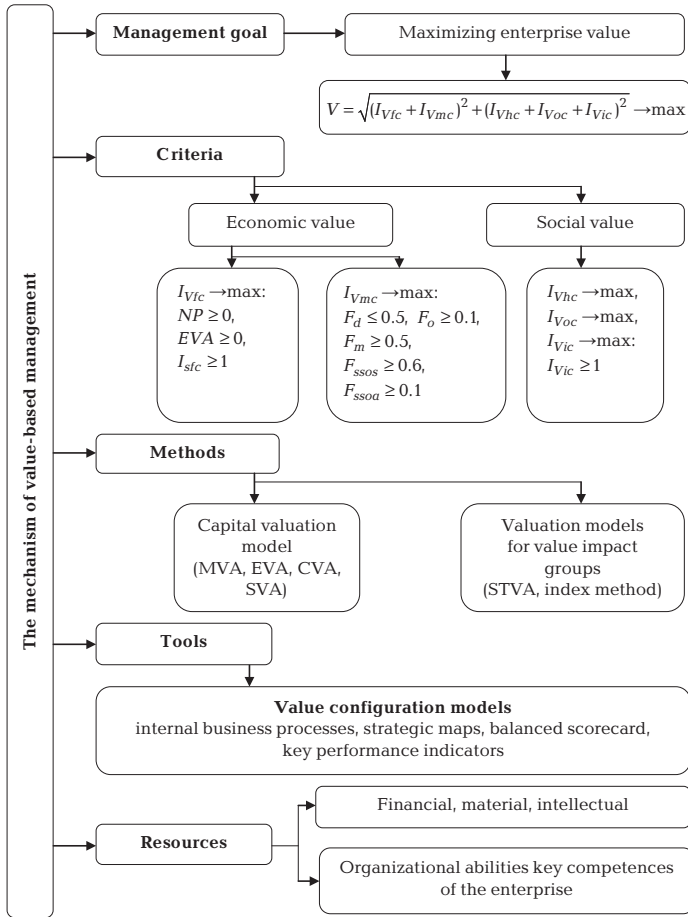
The mechanism of value-based management

Management goal

Maximizing enterprise value

$V = \sqrt{(I_{Vfc} + I_{Vmc})^2 + (I_{Vhc} + I_{Voc} + I_{Vic})^2} \rightarrow \max$

Criteria

Economic value

Social value

$I_{Vfc} \rightarrow \max$:
$NP \geq 0$,
$EVA \geq 0$,
$I_{sfc} \geq 1$

$I_{Vmc} \rightarrow \max$:
$F_d \leq 0.5$, $F_o \geq 0.1$,
$F_m \geq 0.5$,
$F_{ssos} \geq 0.6$,
$F_{ssoa} \geq 0.1$

$I_{Vhc} \rightarrow \max$,
$I_{Voc} \rightarrow \max$,
$I_{Vic} \rightarrow \max$:
$I_{Vic} \geq 1$

Methods

Capital valuation model (MVA, EVA, CVA, SVA)

Valuation models for value impact groups (STVA, index method)

Tools

**Value configuration models**
internal business processes, strategic maps, balanced scorecard, key performance indicators

Resources

Financial, material, intellectual

Organizational abilities key competences of the enterprise